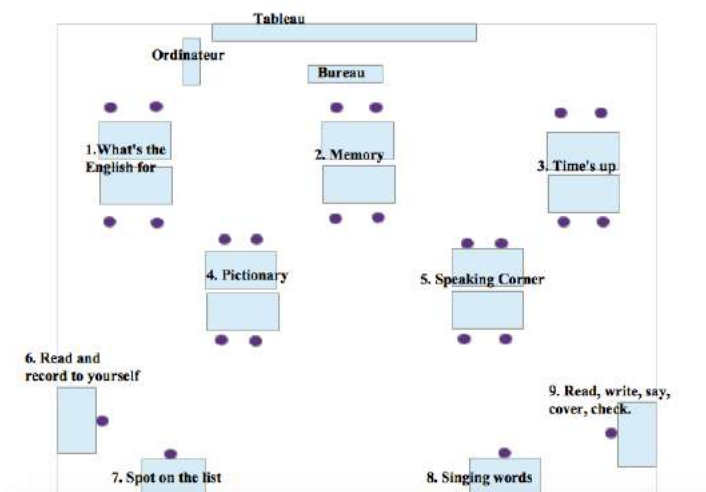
Tableau

Ordinateur

Bureau

1.What's the English for

2. Memory

3. Time's up

4. Pictionary

5. Speaking Corner

6. Read and record to yourself

9. Read, write, say, cover, check.

7. Spot on the list

8. Singing words